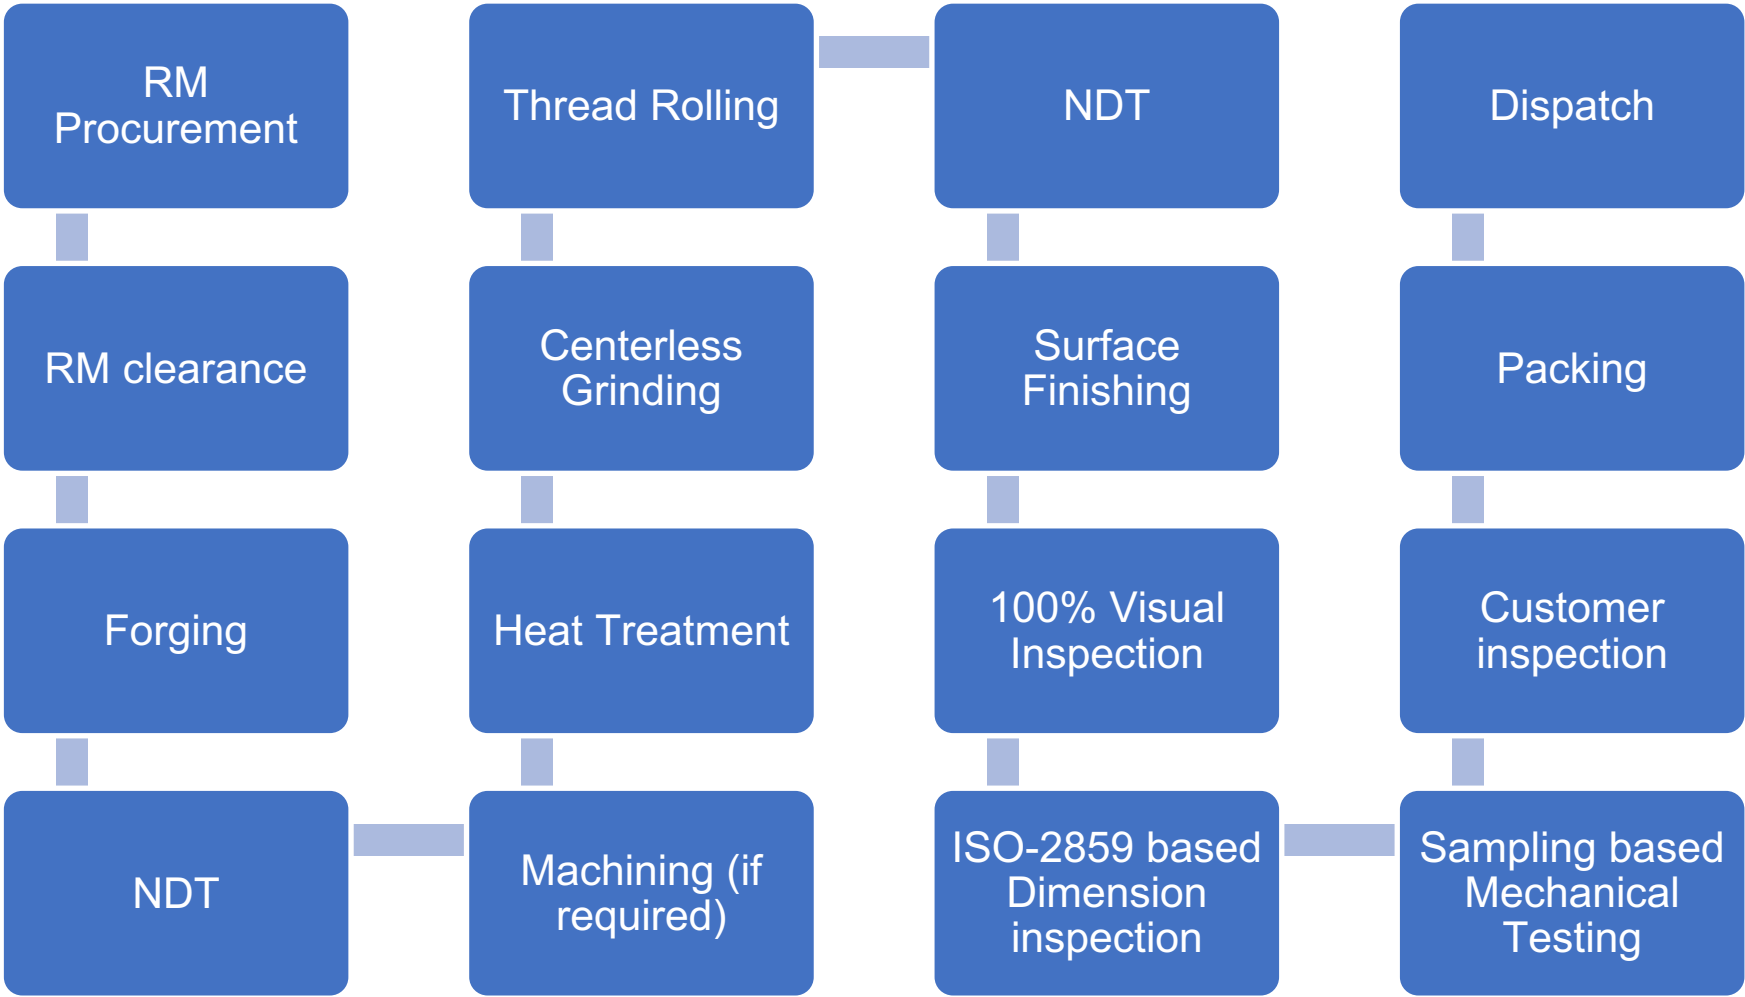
RM Procurement

RM clearance

Forging

NDT

Machining (if required)

Heat Treatment

Centerless Grinding

Thread Rolling

NDT

Surface Finishing

100% Visual Inspection

ISO-2859 based Dimension inspection

Sampling based Mechanical Testing

Customer inspection

Packing

Dispatch